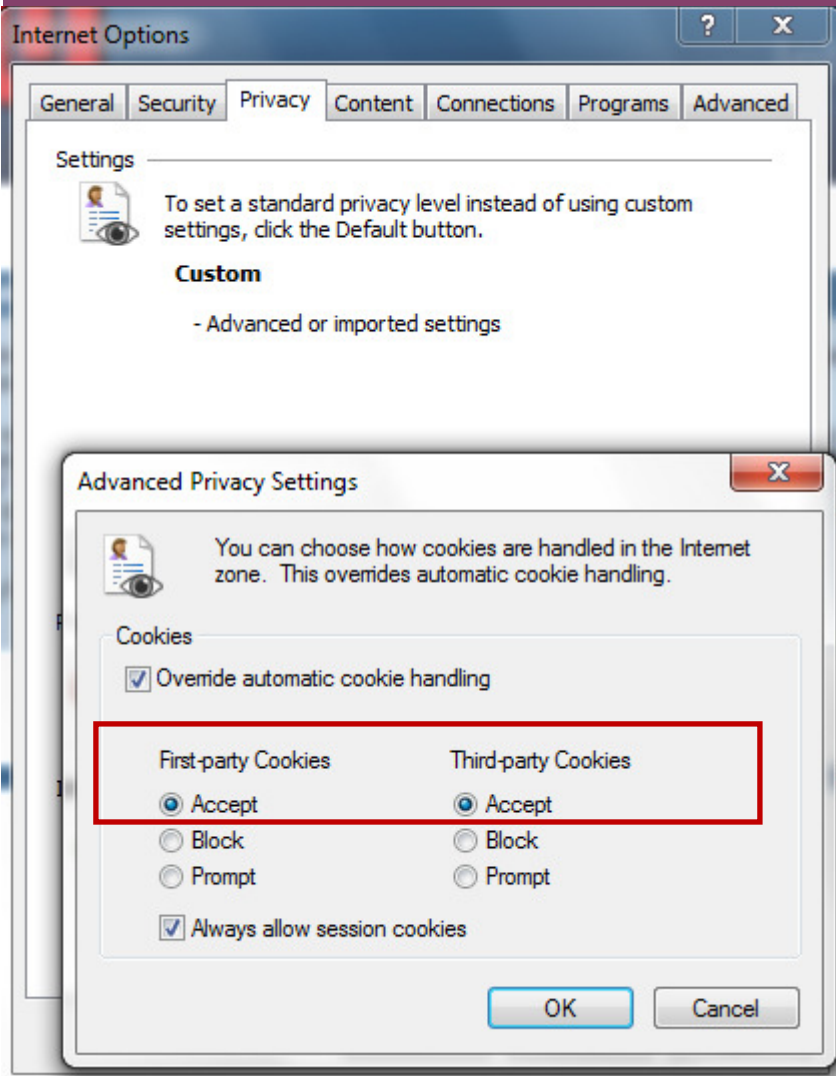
Internet Options
?
X
General
Security
Privacy
Content
Connections
Programs
Advanced

Settings

To set a standard privacy level instead of using custom settings, click the Default button.

Custom

- Advanced or imported settings

Advanced Privacy Settings
X

You can choose how cookies are handled in the Internet zone. This overrides automatic cookie handling.

Cookies
Override automatic cookie handling

First-party Cookies
Accept
Block
Prompt

Third-party Cookies
Accept
Block
Prompt

Always allow session cookies

OK
Cancel